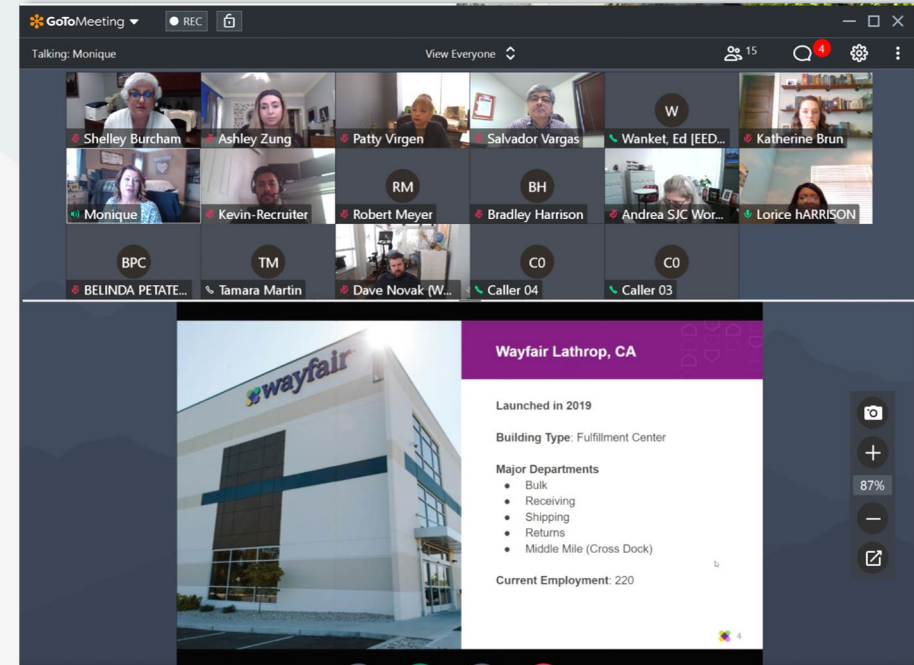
GoToMeeting REC

Talking: Monique

View Everyone

15

4

Shelley Burcham
Ashley Zung
Patty Virgen
Salvador Vargas
W
Wanket, Ed [EED...
Katherine Brun
Monique
Kevin-Recruiter
RM
Robert Meyer
BH
Bradley Harrison
Andrea SJC Wor...
Lorice hARRISON
BPC
BELINDA PETATE...
TM
Tamara Martin
Dave Novak (W...
C0
Caller 04
C0
Caller 03

wayfair

Wayfair Lathrop, CA

Launched in 2019

Building Type: Fulfillment Center

Major Departments
- Bulk
- Receiving
- Shipping
- Returns
- Middle Mile (Cross Dock)

Current Employment: 220

4

87%